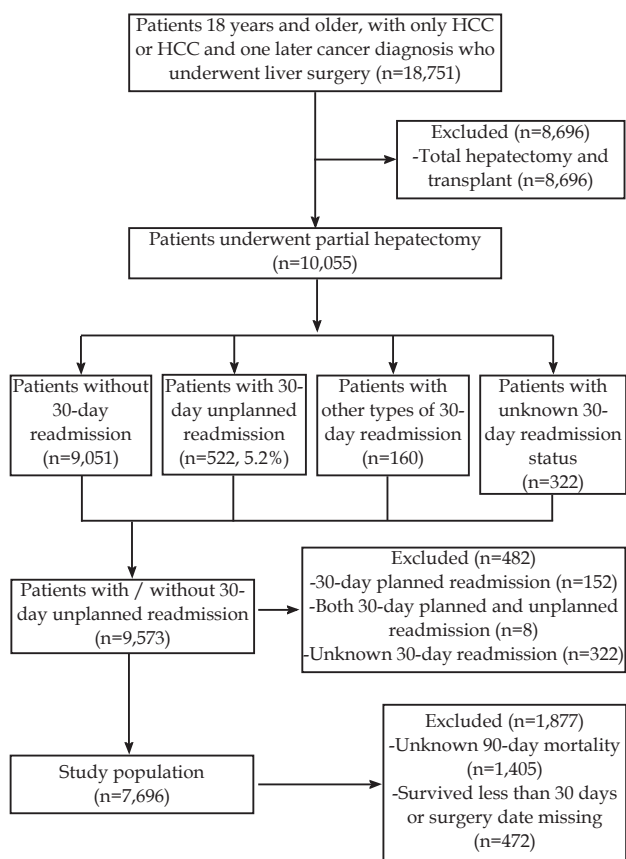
Patients 18 years and older, with only HCC or HCC and one later cancer diagnosis who underwent liver surgery (n=18,751)

Excluded (n=8,696)
-Total hepatectomy and transplant (n=8,696)

Patients underwent partial hepatectomy (n=10,055)

Patients without 30-day readmission (n=9,051)

Patients with 30-day unplanned readmission (n=522, 5.2%)

Patients with other types of 30-day readmission (n=160)

Patients with unknown 30-day readmission status (n=322)

Patients with / without 30-day unplanned readmission (n=9,573)

Excluded (n=482)
-30-day planned readmission (n=152)
-Both 30-day planned and unplanned readmission (n=8)
-Unknown 30-day readmission (n=322)

Study population (n=7,696)

Excluded (n=1,877)
-Unknown 90-day mortality (n=1,405)
-Survived less than 30 days or surgery date missing (n=472)